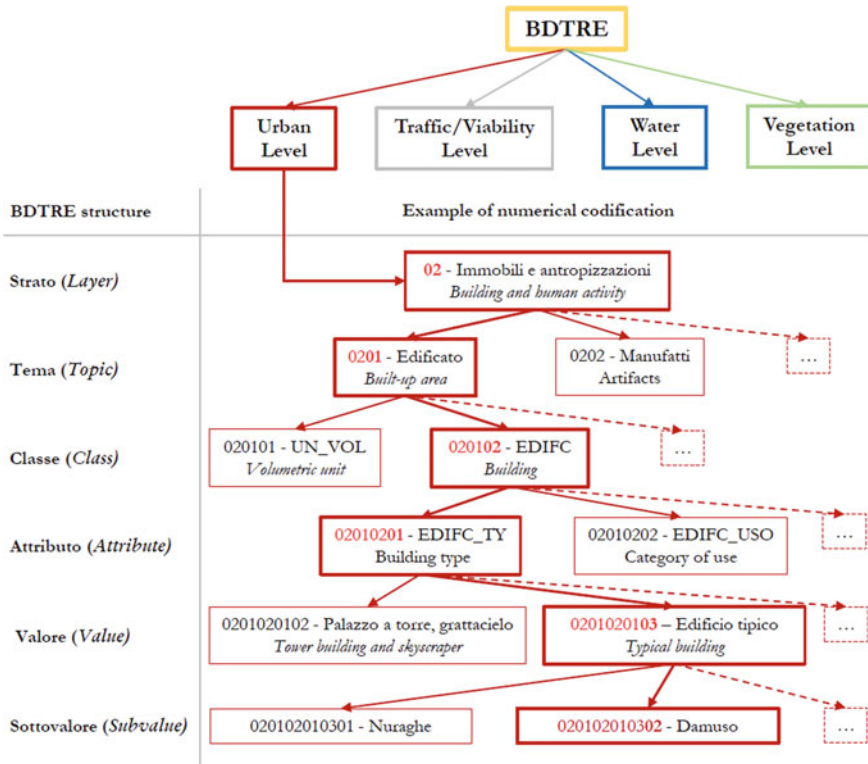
BDTRE

Urban Level

Traffic/Viability Level

Water Level

Vegetation Level

BDTRE structure

Example of numerical codification

Strato (*Layer*)

02 - Immobili e antropizzazioni
*Building and human activity*

Tema (*Topic*)

0201 - Edificato
*Built-up area*

0202 - Manufatti
Artifacts

...

Classe (*Class*)

020101 - UN_VOL
*Volumetric unit*

020102 - EDIFC
*Building*

...

Attributo (*Attribute*)

02010201 - EDIFC_TY
Building type

02010202 - EDIFC_USO
Category of use

...

Valore (*Value*)

0201020102 - Palazzo a torre, grattacielo
*Tower building and skyscraper*

0201020103 – Edificio tipico
*Typical building*

...

Sottovalore (*Subvalue*)

020102010301 - Nuraghe

020102010302 - Damuso

...